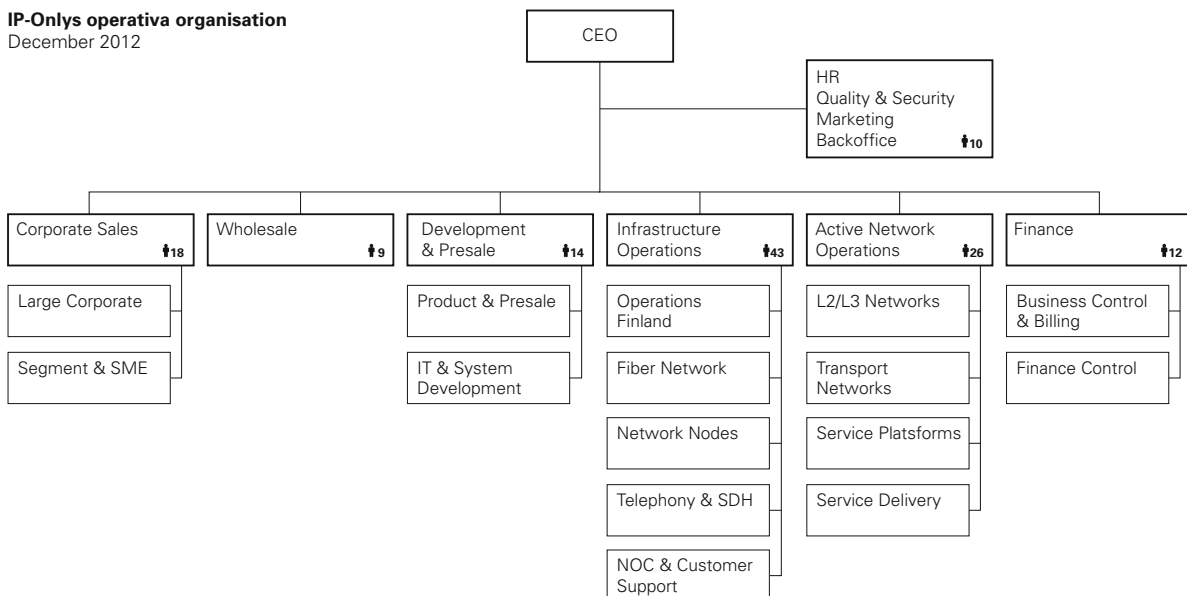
**IP-Onlys operativa organisation**
December 2012

CEO

HR
Quality & Security
Marketing
Backoffice 10

Corporate Sales 18

Large Corporate

Segment & SME

Wholesale 9

Development & Presale 14

Product & Presale

IT & System Development

Infrastructure Operations 43

Operations Finland

Fiber Network

Network Nodes

Telephony & SDH

NOC & Customer Support

Active Network Operations 26

L2/L3 Networks

Transport Networks

Service Platsforms

Service Delivery

Finance 12

Business Control & Billing

Finance Control